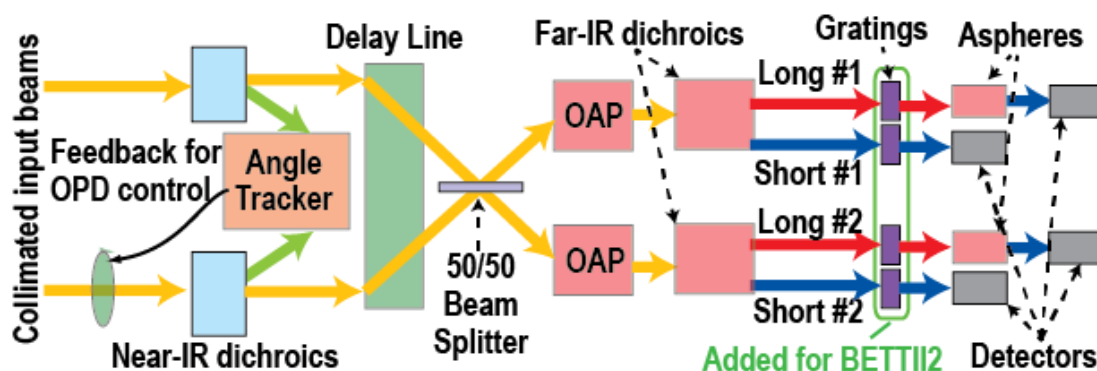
Collimated input beams

Delay Line

Far-IR dichroics

Gratings

Aspheres

Feedback for OPD control

Angle Tracker

OAP

Long #1

Short #1

Long #2

Short #2

OAP

50/50 Beam Splitter

Near-IR dichroics

Added for BETTII2

Detectors